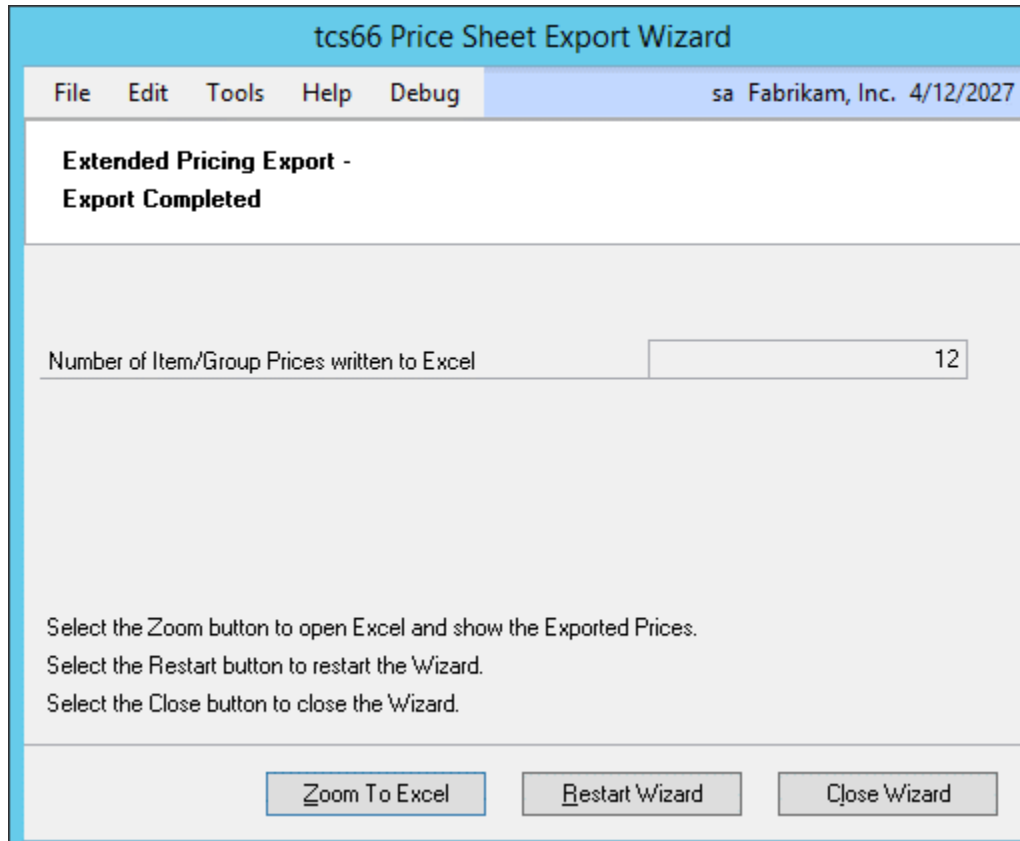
tcs66 Price Sheet Export Wizard

File Edit Tools Help Debug sa Fabrikam, Inc. 4/12/2027

Extended Pricing Export -
Export Completed

Number of Item/Group Prices written to Excel 12

Select the Zoom button to open Excel and show the Exported Prices.
Select the Restart button to restart the Wizard.
Select the Close button to close the Wizard.

Zoom To Excel Restart Wizard Close Wizard